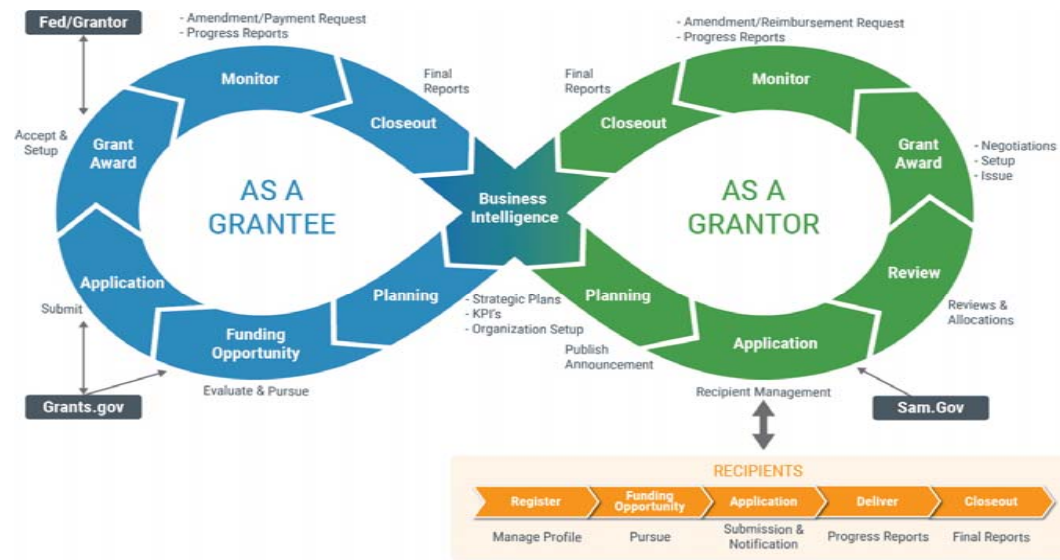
Fed/Grantor

- Amendment/Payment Request
- Progress Reports

Monitor

Final Reports

Closeout

Accept & Setup

Grant Award

AS A GRANTEE

Application

Submit

Funding Opportunity

Planning

Evaluate & Pursue

Grants.gov

Business Intelligence

- Amendment/Reimbursement Request
- Progress Reports

Final Reports

Closeout

Monitor

Grant Award

- Negotiations
- Setup
- Issue

AS A GRANTOR

Review

Reviews & Allocations

Planning

- Strategic Plans
- KPI's
- Organization Setup

Publish Announcement

Application

Recipient Management

Sam.Gov

RECIPIENTS

| Register | Funding Opportunity | Application | Deliver | Closeout |
|---|---|---|---|---|
| Manage Profile | Pursue | Submission & Notification | Progress Reports | Final Reports |